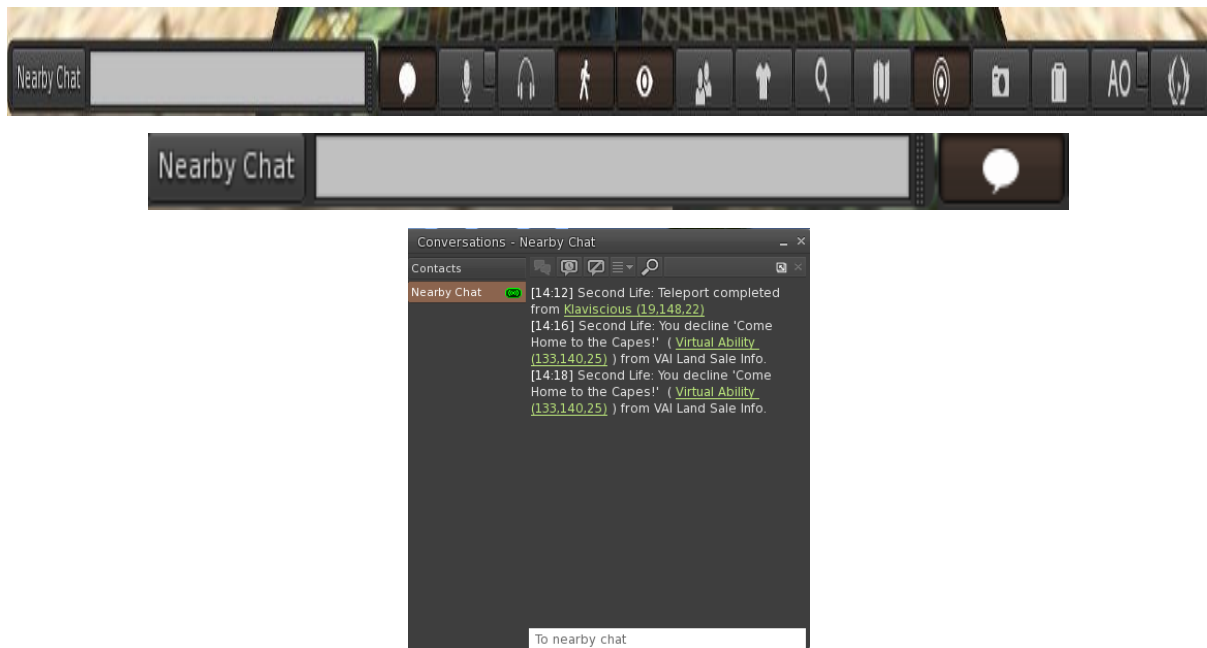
Nearby Chat

AO

Nearby Chat

Conversations - Nearby Chat

Contacts

Nearby Chat

[14:12] Second Life: Teleport completed from Klaviscious (19,148,22)
[14:16] Second Life: You decline 'Come Home to the Capes!' ( Virtual Ability (133,140,25) ) from VAI Land Sale Info.
[14:18] Second Life: You decline 'Come Home to the Capes!' ( Virtual Ability (133,140,25) ) from VAI Land Sale Info.

To nearby chat